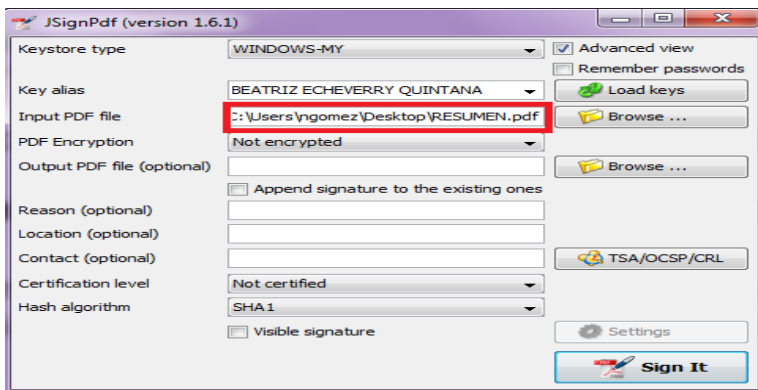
JSignPdf (version 1.6.1)

Keystore type WINDOWS-MY

Advanced view

Remember passwords

Key alias BEATRIZ ECHEVERRY QUINTANA

Load keys

Input PDF file :\Users\ngomez\Desktop\RESUMEN.pdf

Browse ...

PDF Encryption Not encrypted

Output PDF file (optional)

Browse ...

Append signature to the existing ones

Reason (optional)

Location (optional)

Contact (optional)

TSA/OCSP/CRL

Certification level Not certified

Hash algorithm SHA1

Visible signature

Settings

Sign It